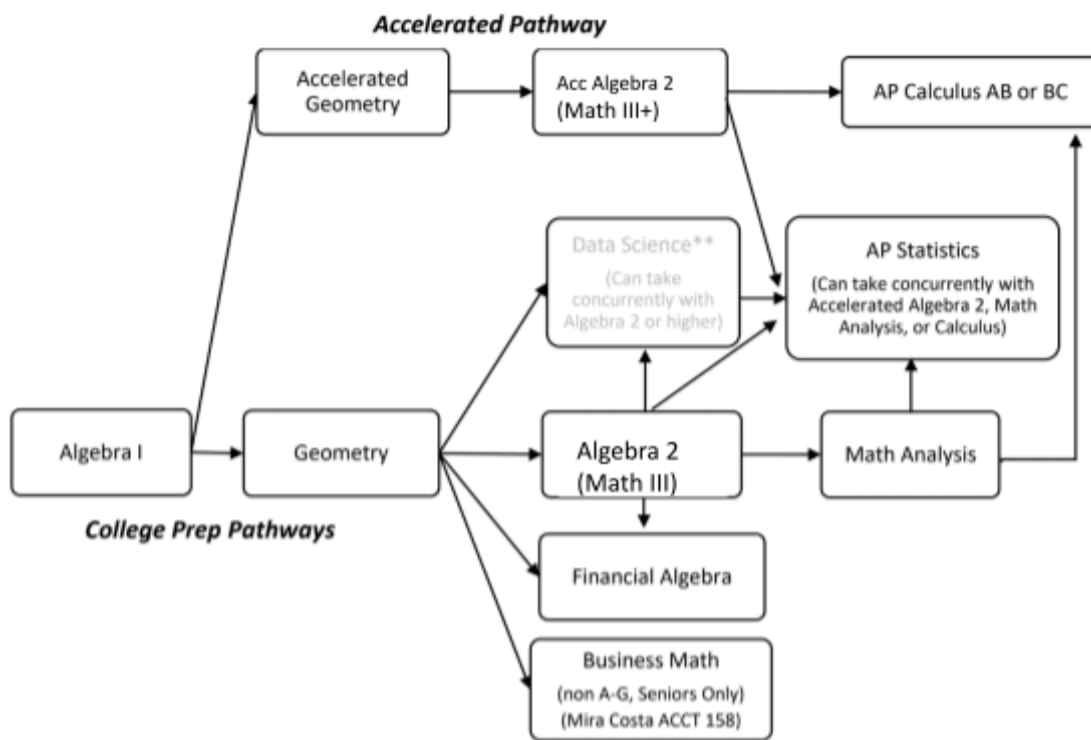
Accelerated Pathway

Accelerated Geometry

Acc Algebra 2 (Math III+)

AP Calculus AB or BC

Data Science**
(Can take concurrently with Algebra 2 or higher)

AP Statistics
(Can take concurrently with Accelerated Algebra 2, Math Analysis, or Calculus)

Algebra I

Geometry

Algebra 2 (Math III)

Math Analysis

College Prep Pathways

Financial Algebra

Business Math
(non A-G, Seniors Only)
(Mira Costa ACCT 158)